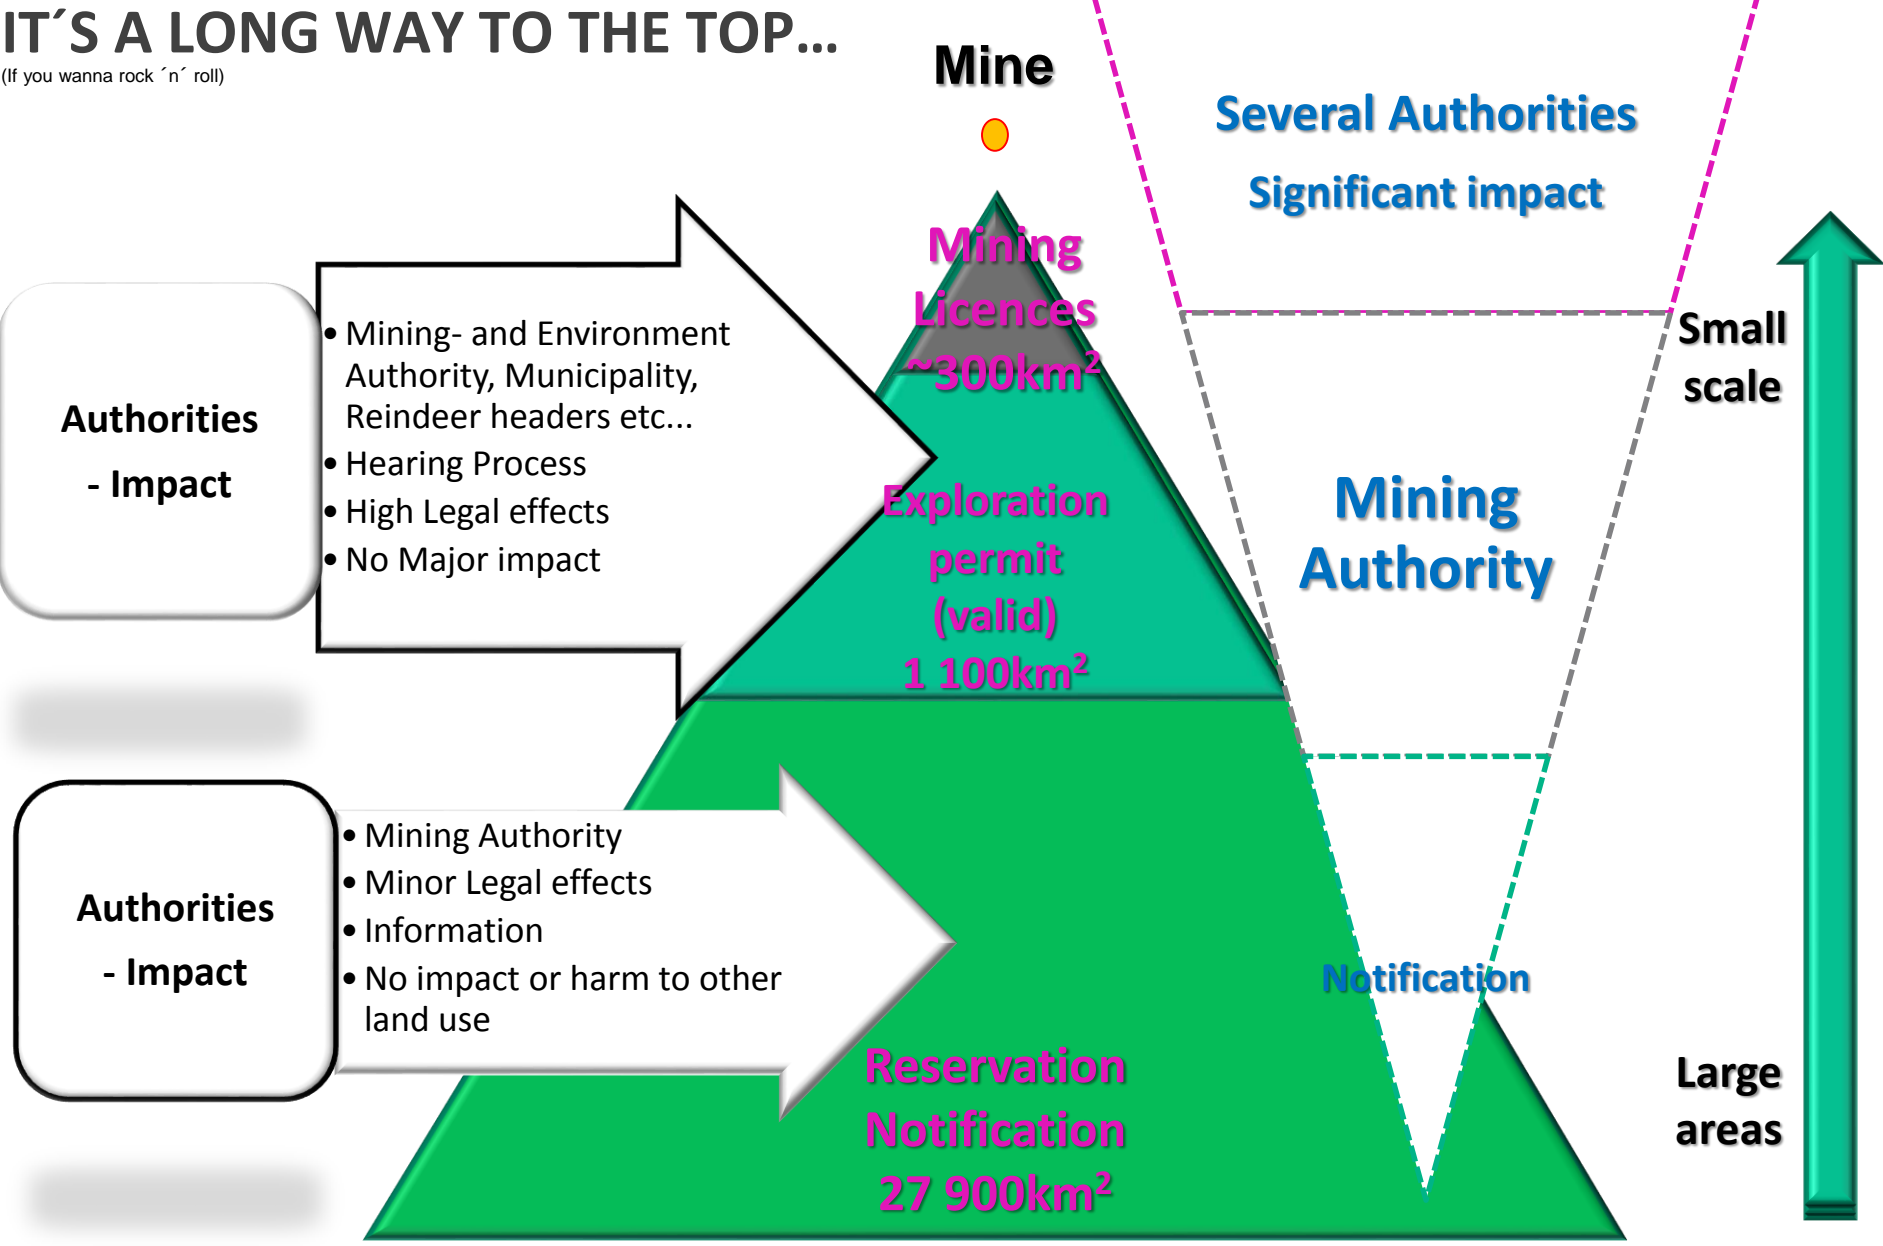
IT´S A LONG WAY TO THE TOP...
(If you wanna rock ´n´ roll)

Mine

Several Authorities

Significant impact

Authorities
- Impact

• Mining- and Environment Authority, Municipality, Reindeer headers etc...
• Hearing Process
• High Legal effects
• No Major impact

Mining Licences ~300km$^2$

Small scale

Exploration permit (valid) 1 100km$^2$

Mining Authority

Authorities
- Impact

• Mining Authority
• Minor Legal effects
• Information
• No impact or harm to other land use

Notification

Reservation Notification 27 900km$^2$

Large areas